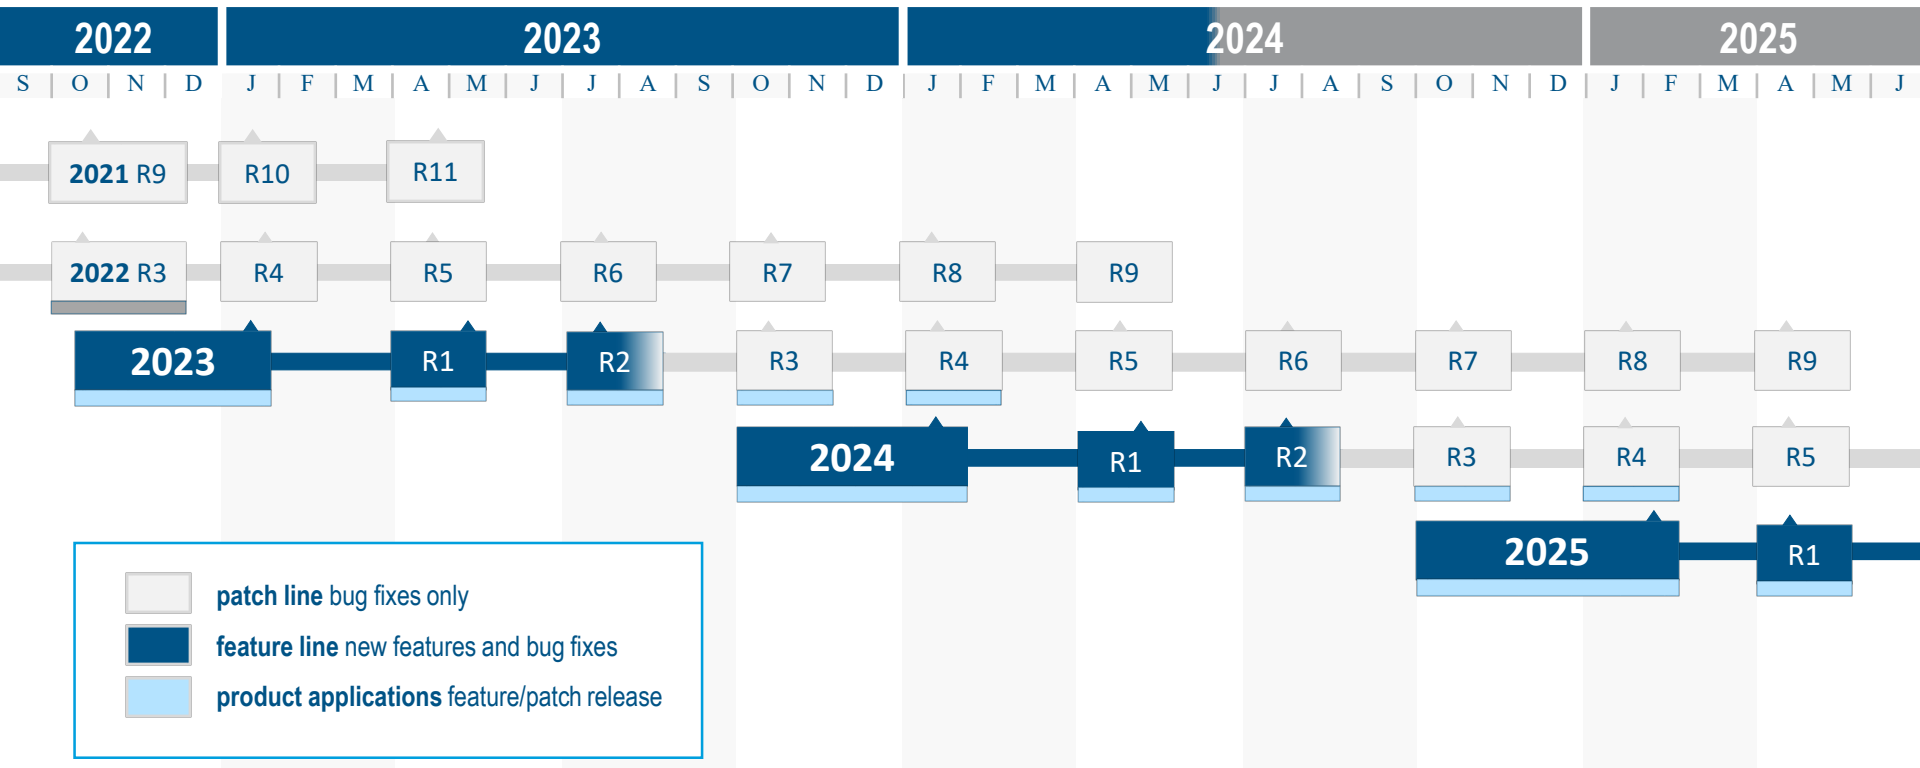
2022 2023 2024 2025

S | O | N | D | J | F | M | A | M | J | J | A | S | O | N | D | J | F | M | A | M | J | J | A | S | O | N | D | J | F | M | A | M | J

2021 R9 R10 R11

2022 R3 R4 R5 R6 R7 R8 R9

2023 R1 R2 R3 R4 R5 R6 R7 R8 R9

2024 R1 R2 R3 R4 R5

2025 R1

patch line bug fixes only
feature line new features and bug fixes
product applications feature/patch release